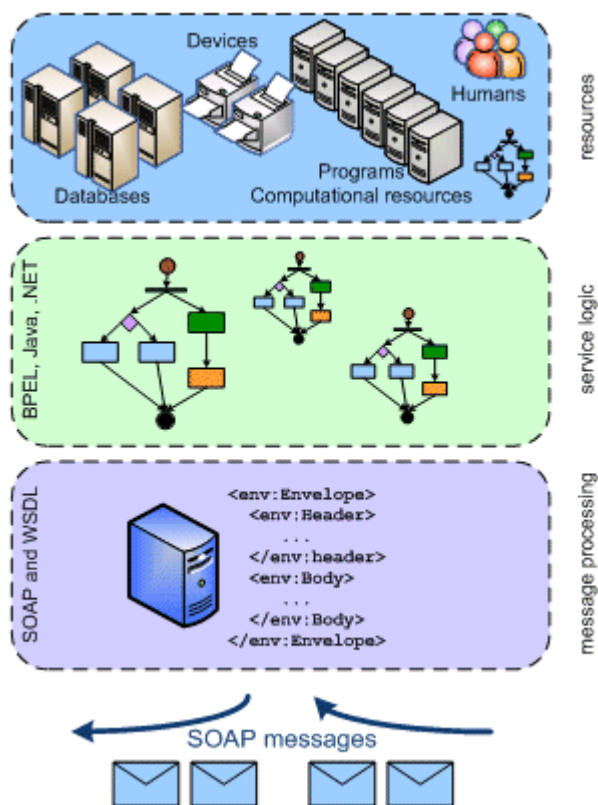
Devices
Humans
Programs
Databases
Computational resources
resources

BPEL, Java, .NET
service logic

SOAP and WSDL
<env:Envelope>
<env:Header>
...
</env:header>
<env:Body>
...
</env:Body>
</env:Envelope>
message processing

SOAP messages